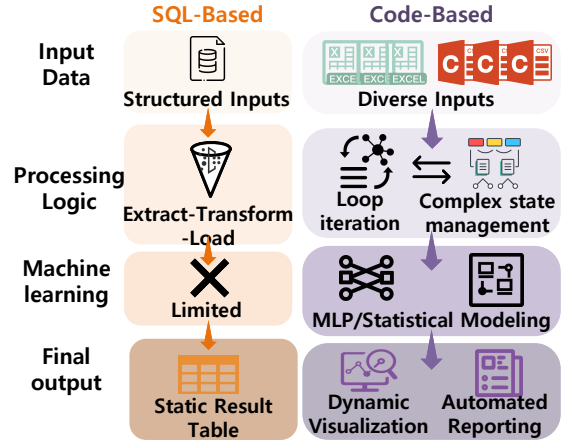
SQL-Based

Code-Based

Input Data

Structured Inputs

EXCE EXCE EXCEL

C C C CSV

Diverse Inputs

Processing Logic

Extract-Transform-Load

Loop iteration

Complex state management

Machine learning

Limited

MLP/Statistical Modeling

Final output

Static Result Table

Dynamic Visualization

Automated Reporting